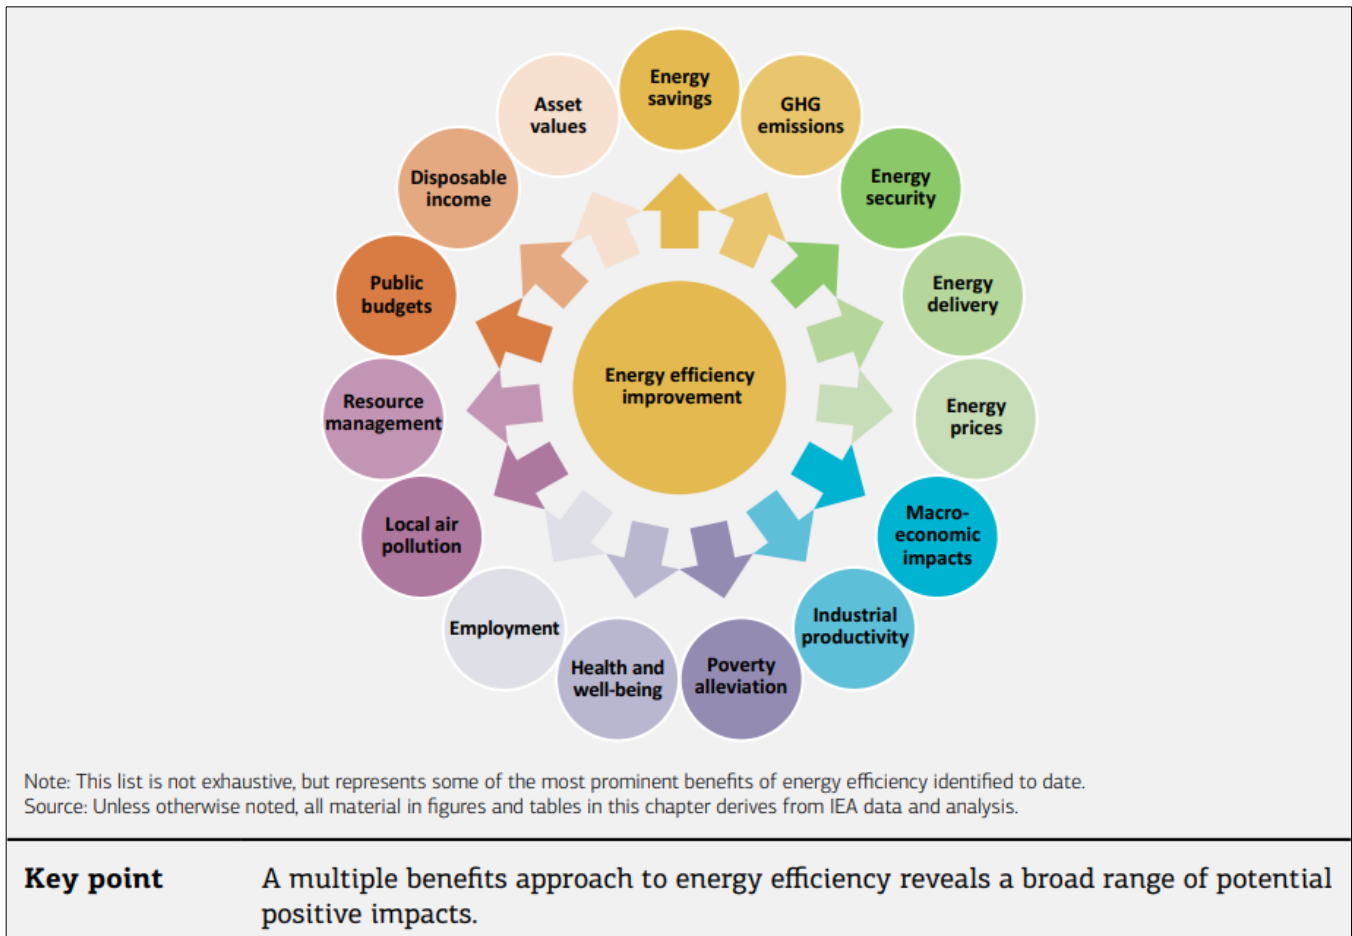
Energy savings

GHG emissions

Energy security

Energy delivery

Energy prices

Macro-economic impacts

Industrial productivity

Poverty alleviation

Health and well-being

Employment

Local air pollution

Resource management

Public budgets

Disposable income

Asset values

Energy efficiency improvement

Note: This list is not exhaustive, but represents some of the most prominent benefits of energy efficiency identified to date.
Source: Unless otherwise noted, all material in figures and tables in this chapter derives from IEA data and analysis.

Key point

A multiple benefits approach to energy efficiency reveals a broad range of potential positive impacts.